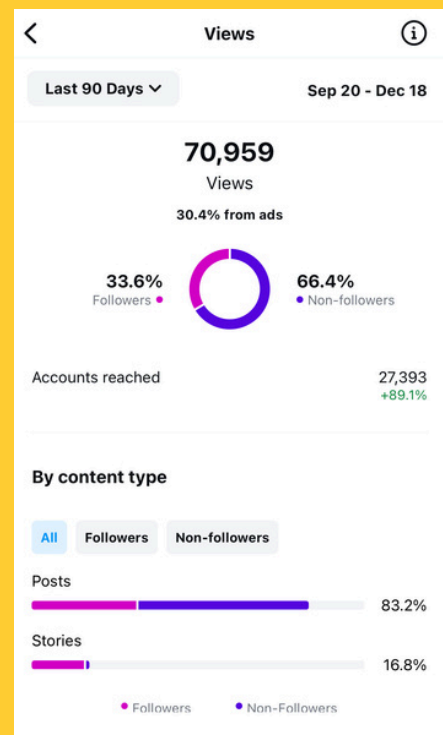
Views

Last 90 Days

Sep 20 - Dec 18

70,959

Views

30.4% from ads

33.6%
Followers

66.4%
Non-followers

Accounts reached

27,393
+89.1%

By content type

All

Followers

Non-followers

Posts

83.2%

Stories

16.8%

Followers

Non-Followers